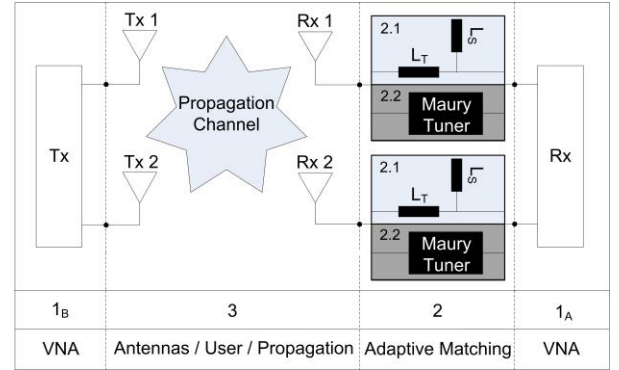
Tx 1
Rx 1
2.1
$L_S$
$L_T$
Propagation Channel
2.2
Maury Tuner
Tx
Rx
Tx 2
Rx 2
2.1
$L_S$
$L_T$
2.2
Maury Tuner

| $1_B$ | 3 | 2 | $1_A$ |
|---|---|---|---|
| VNA | Antennas / User / Propagation | Adaptive Matching | VNA |